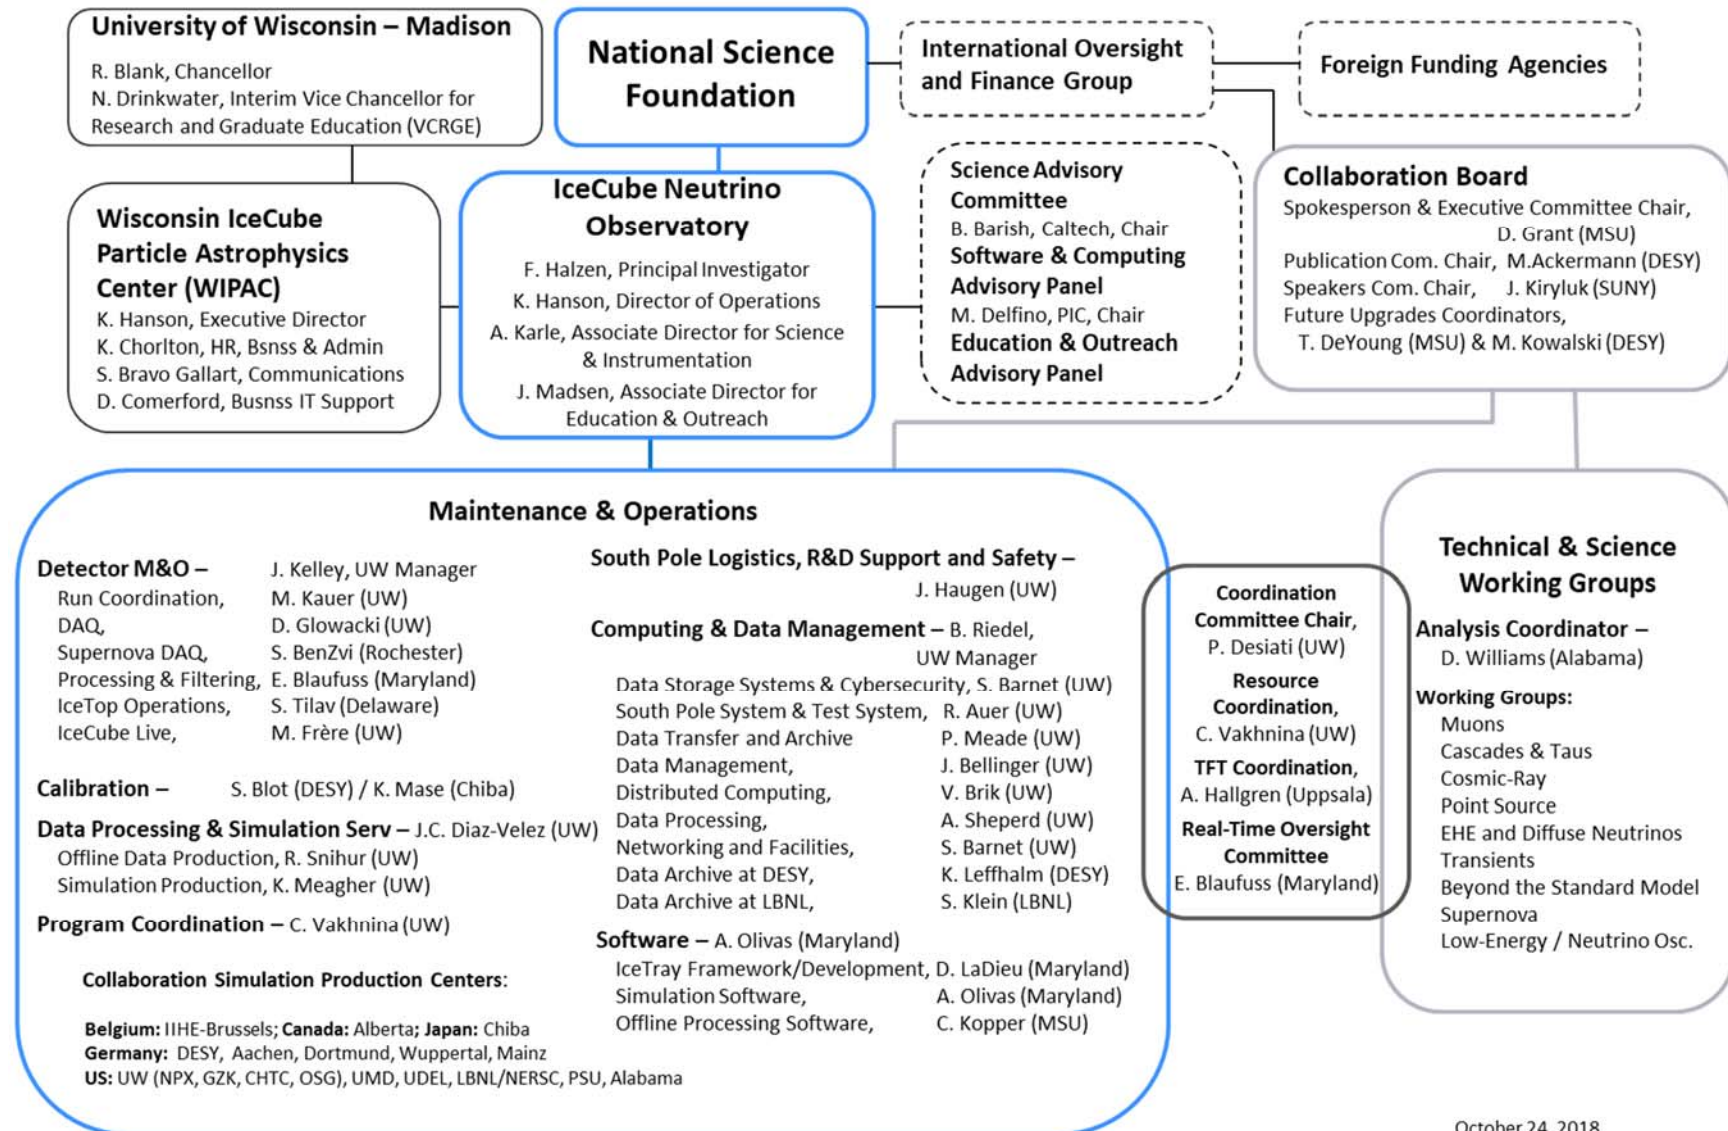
University of Wisconsin – Madison

R. Blank, Chancellor
N. Drinkwater, Interim Vice Chancellor for Research and Graduate Education (VCRGE)

National Science Foundation

International Oversight and Finance Group

Foreign Funding Agencies

Wisconsin IceCube Particle Astrophysics Center (WIPAC)
K. Hanson, Executive Director
K. Chorlton, HR, Bsnss & Admin
S. Bravo Gallart, Communications
D. Comerford, Busnss IT Support

IceCube Neutrino Observatory
F. Halzen, Principal Investigator
K. Hanson, Director of Operations
A. Karle, Associate Director for Science & Instrumentation
J. Madsen, Associate Director for Education & Outreach

Science Advisory Committee
B. Barish, Caltech, Chair
Software & Computing Advisory Panel
M. Delfino, PIC, Chair
Education & Outreach Advisory Panel

Collaboration Board
Spokesperson & Executive Committee Chair, D. Grant (MSU)
Publication Com. Chair, M.Ackermann (DESY)
Speakers Com. Chair, J. Kiryluk (SUNY)
Future Upgrades Coordinators, T. DeYoung (MSU) & M. Kowalski (DESY)

Maintenance & Operations

Detector M&O – J. Kelley, UW Manager
Run Coordination, M. Kauer (UW)
DAQ, D. Glowacki (UW)
Supernova DAQ, S. BenZvi (Rochester)
Processing & Filtering, E. Blaufuss (Maryland)
IceTop Operations, S. Tilav (Delaware)
IceCube Live, M. Frère (UW)

Calibration – S. Blot (DESY) / K. Mase (Chiba)

Data Processing & Simulation Serv – J.C. Diaz-Velez (UW)
Offline Data Production, R. Snihur (UW)
Simulation Production, K. Meagher (UW)

Program Coordination – C. Vakhnina (UW)

Collaboration Simulation Production Centers:

Belgium: IIHE-Brussels; Canada: Alberta; Japan: Chiba
Germany: DESY, Aachen, Dortmund, Wuppertal, Mainz
US: UW (NPX, GZK, CHTC, OSG), UMD, UDEL, LBNL/NERSC, PSU, Alabama

South Pole Logistics, R&D Support and Safety – J. Haugen (UW)

Computing & Data Management – B. Riedel, UW Manager
Data Storage Systems & Cybersecurity, S. Barnet (UW)
South Pole System & Test System, R. Auer (UW)
Data Transfer and Archive P. Meade (UW)
Data Management, J. Bellinger (UW)
Distributed Computing, V. Brik (UW)
Data Processing, A. Sheperd (UW)
Networking and Facilities, S. Barnet (UW)
Data Archive at DESY, K. Leffhalm (DESY)
Data Archive at LBNL, S. Klein (LBNL)

Software – A. Olivas (Maryland)
IceTray Framework/Development, D. LaDieu (Maryland)
Simulation Software, A. Olivas (Maryland)
Offline Processing Software, C. Kopper (MSU)

Coordination Committee Chair, P. Desiati (UW)
Resource Coordination, C. Vakhnina (UW)
TFT Coordination, A. Hallgren (Uppsala)
Real-Time Oversight Committee
E. Blaufuss (Maryland)

Technical & Science Working Groups
Analysis Coordinator – D. Williams (Alabama)
Working Groups:
Muons
Cascades & Taus
Cosmic-Ray
Point Source
EHE and Diffuse Neutrinos
Transients
Beyond the Standard Model
Supernova
Low-Energy / Neutrino Osc.

October 24, 2018